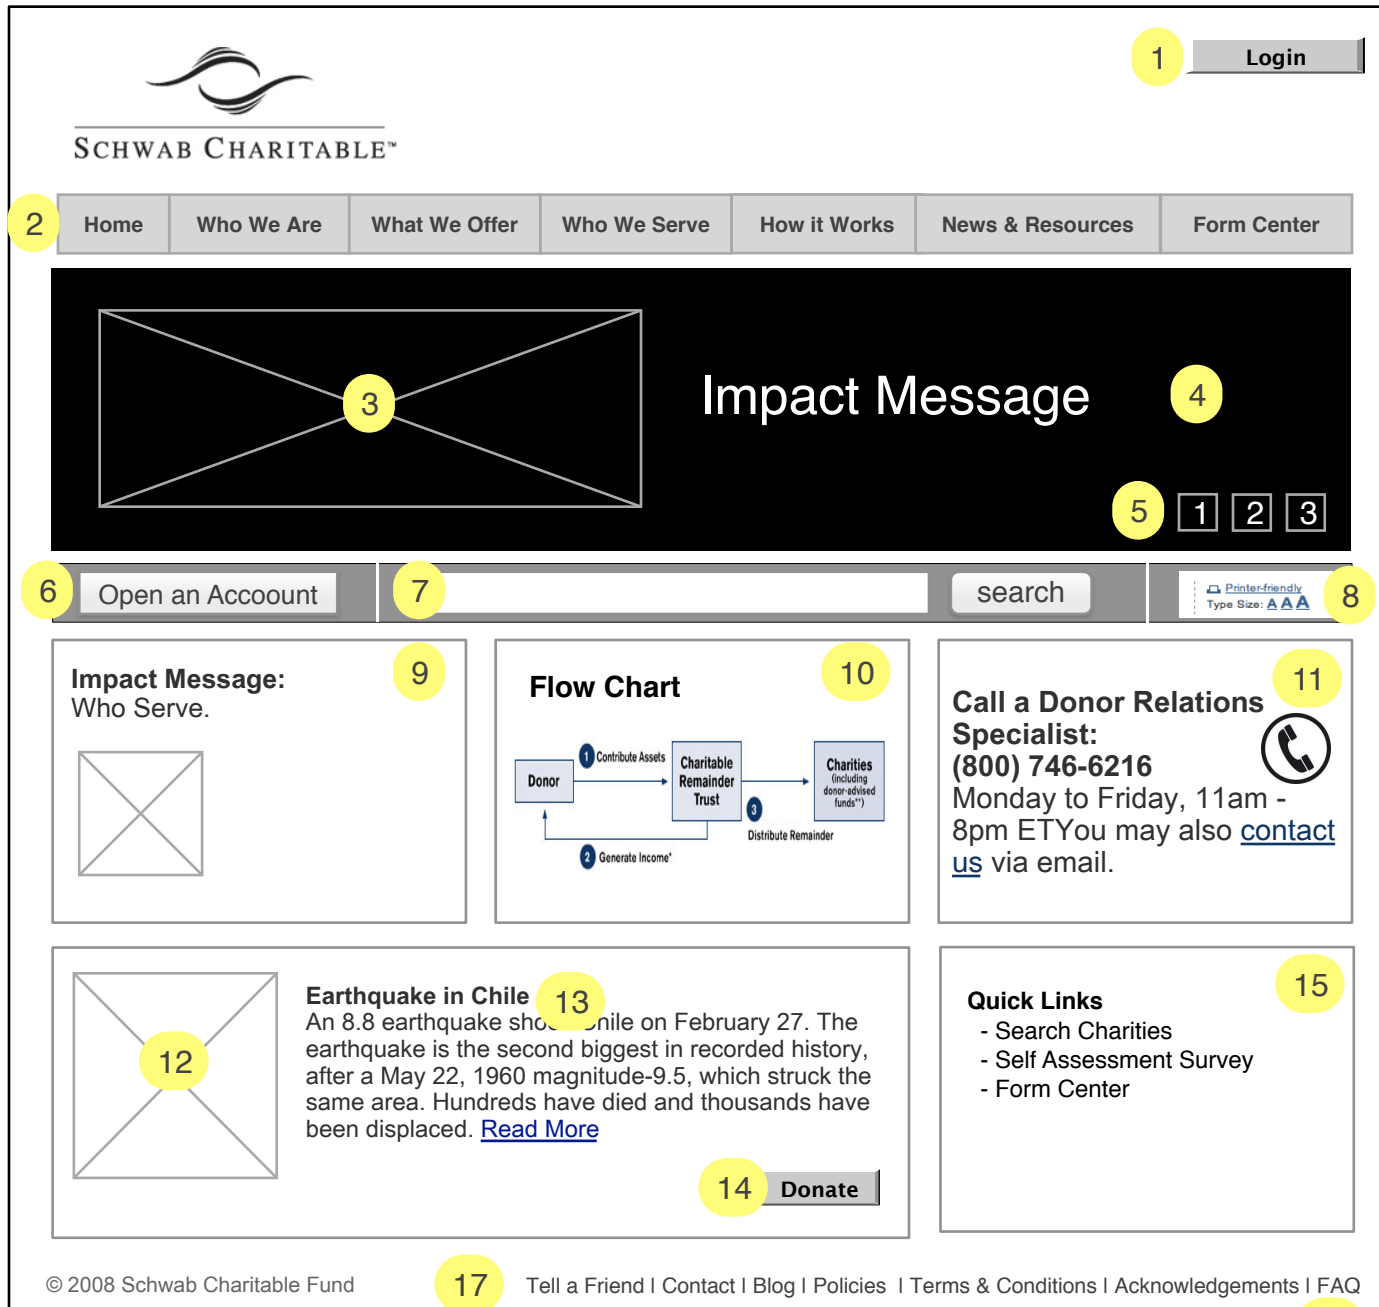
SCHWAB CHARITABLE™

1 Login

2 Home | Who We Are | What We Offer | Who We Serve | How it Works | News & Resources | Form Center

3

Impact Message 4

5 1 2 3

6 Open an Accoount

7 search

Printer-friendly
Type Size: A A A 8

Impact Message: 9
Who Serve.

Flow Chart 10

Donor
1 Contribute Assets
Charitable Remainder Trust
Charities (including donor-advised funds**)
3 Distribute Remainder
2 Generate Income*

11
Call a Donor Relations Specialist:
(800) 746-6216
Monday to Friday, 11am - 8pm ETYou may also contact us via email.

12

Earthquake in Chile 13
An 8.8 earthquake sho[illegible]hile on February 27. The earthquake is the second biggest in recorded history, after a May 22, 1960 magnitude-9.5, which struck the same area. Hundreds have died and thousands have been displaced. Read More

14 Donate

15
Quick Links
- Search Charities
- Self Assessment Survey
- Form Center

© 2008 Schwab Charitable Fund

17 Tell a Friend I Contact I Blog I Policies I Terms & Conditions I Acknowledgements I FAQ